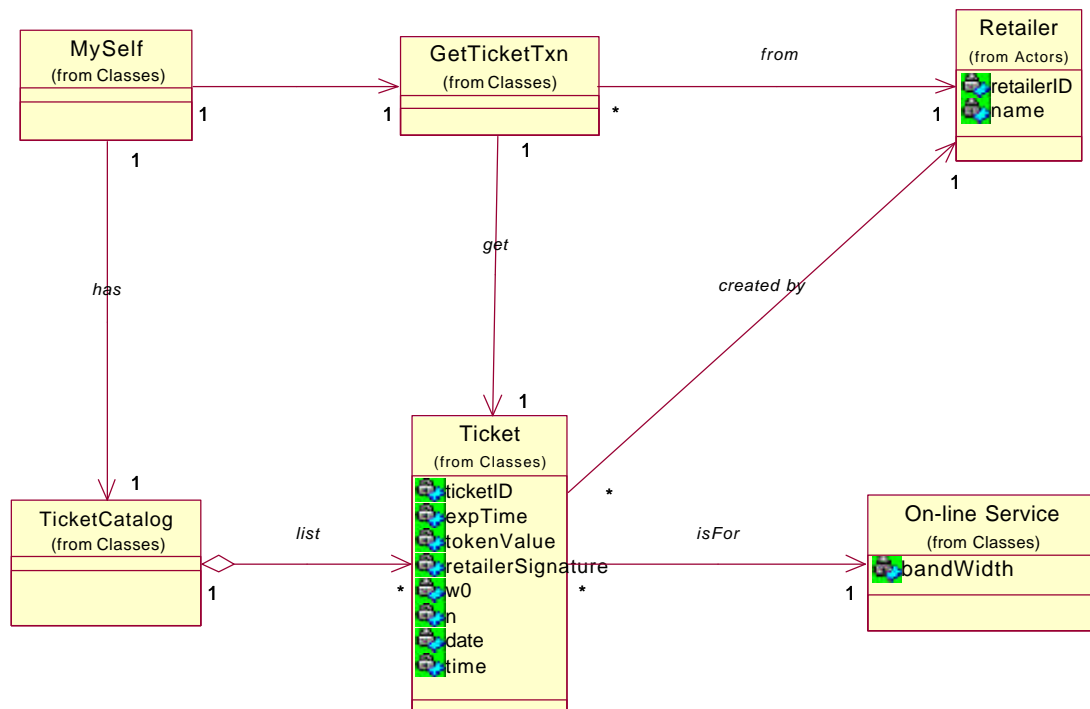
MySelf
(from Classes)

1

1

GetTicketTxn
(from Classes)

*

from

Retailer
(from Actors)
retailerID
name

1

1

1

1

get

has

created by

1

Ticket
(from Classes)
ticketID
expTime
tokenValue
retailerSignature
w0
n
date
time

1

TicketCatalog
(from Classes)

1

list

*

*

*

isFor

On-line Service
(from Classes)
bandWidth

1